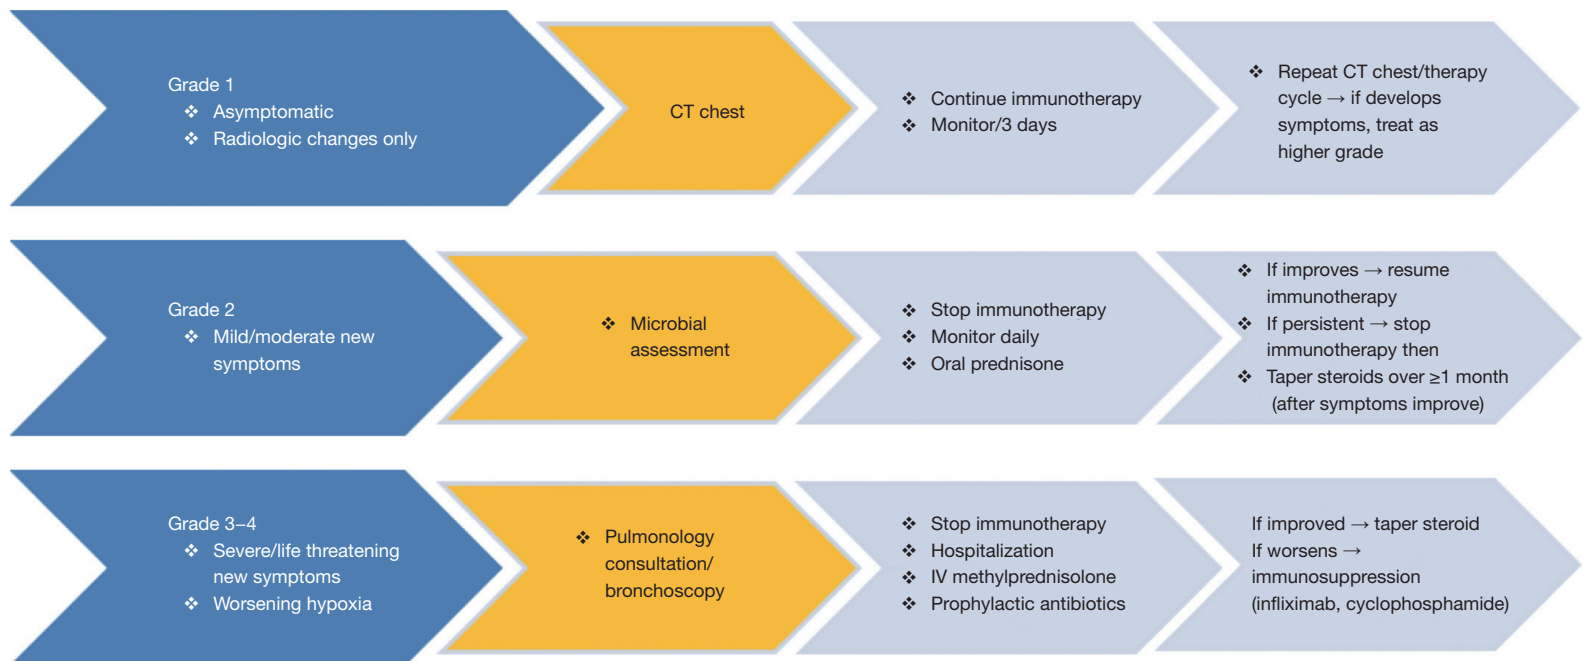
Grade 1
❖ Asymptomatic
❖ Radiologic changes only

CT chest

❖ Continue immunotherapy
❖ Monitor/3 days

❖ Repeat CT chest/therapy cycle → if develops symptoms, treat as higher grade

Grade 2
❖ Mild/moderate new symptoms

❖ Microbial assessment

❖ Stop immunotherapy
❖ Monitor daily
❖ Oral prednisone

❖ If improves → resume immunotherapy
❖ If persistent → stop immunotherapy then
❖ Taper steroids over ≥1 month (after symptoms improve)

Grade 3–4
❖ Severe/life threatening new symptoms
❖ Worsening hypoxia

❖ Pulmonology consultation/ bronchoscopy

❖ Stop immunotherapy
❖ Hospitalization
❖ IV methylprednisolone
❖ Prophylactic antibiotics

If improved → taper steroid
If worsens → immunosuppression (infliximab, cyclophosphamide)